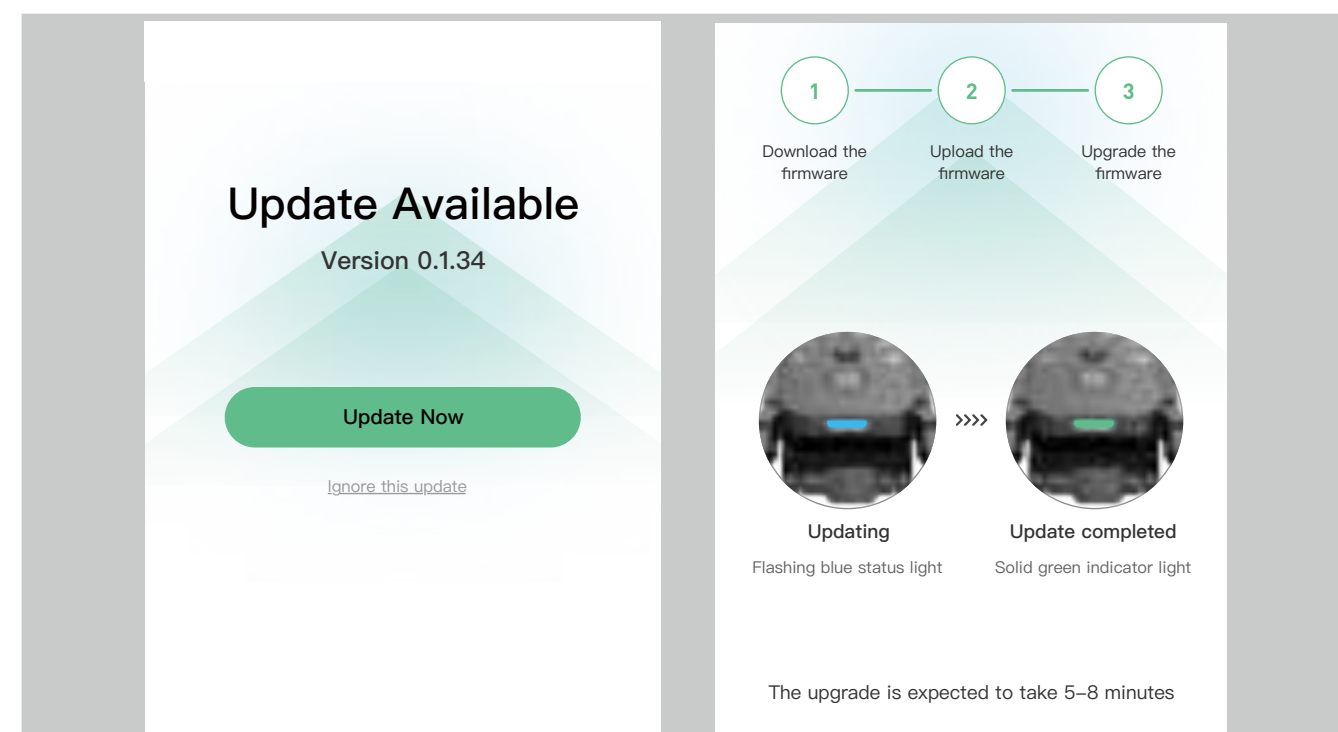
Update Available

Version 0.1.34

Update Now

Ignore this update

1

2

3

Download the firmware

Upload the firmware

Upgrade the firmware

››››

Updating

Flashing blue status light

Update completed

Solid green indicator light

The upgrade is expected to take 5–8 minutes